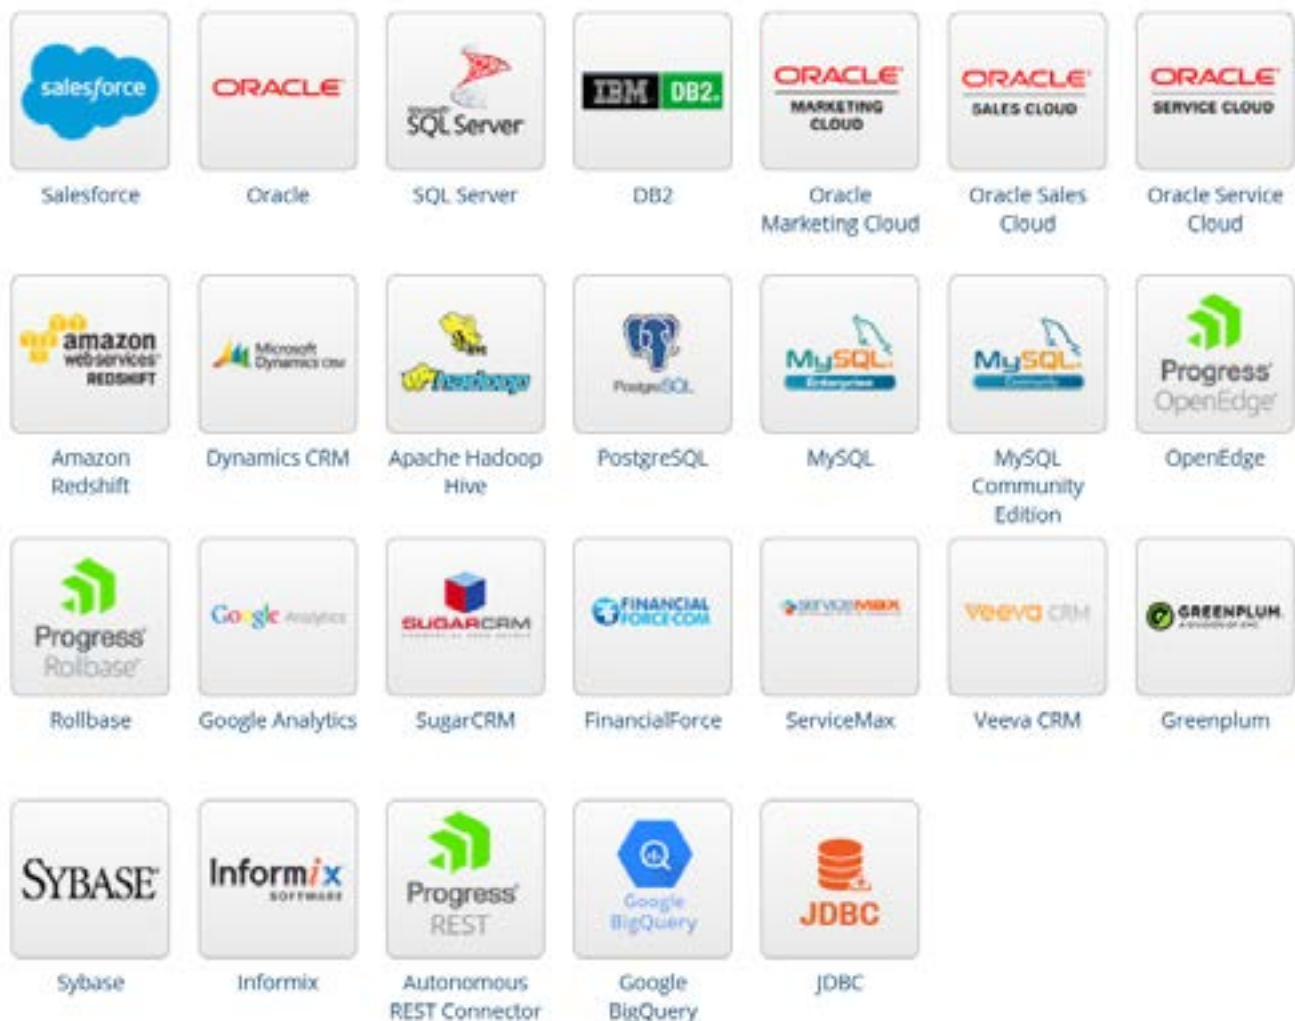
salesforce
Salesforce

ORACLE
Oracle

SQL Server
SQL Server

IBM DB2.
DB2

ORACLE MARKETING CLOUD
Oracle Marketing Cloud

ORACLE SALES CLOUD
Oracle Sales Cloud

ORACLE SERVICE CLOUD
Oracle Service Cloud

amazon webservices REDSHIFT
Amazon Redshift

Microsoft Dynamics CRM
Dynamics CRM

Hive hadoop
Apache Hadoop Hive

PostgreSQL
PostgreSQL

MySQL Enterprise
MySQL

MySQL Community
MySQL Community Edition

Progress OpenEdge
OpenEdge

Progress Rollbase
Rollbase

Google Analytics
Google Analytics

SUGARCRM
SugarCRM

FINANCIAL FORCE.COM
FinancialForce

SERVICEMAX
ServiceMax

veeva CRM
Veeva CRM

GREENPLUM
Greenplum

SYBASE
Sybase

Informix SOFTWARE
Informix

Progress REST
Autonomous REST Connector

Google BigQuery
Google BigQuery

JDBC
JDBC